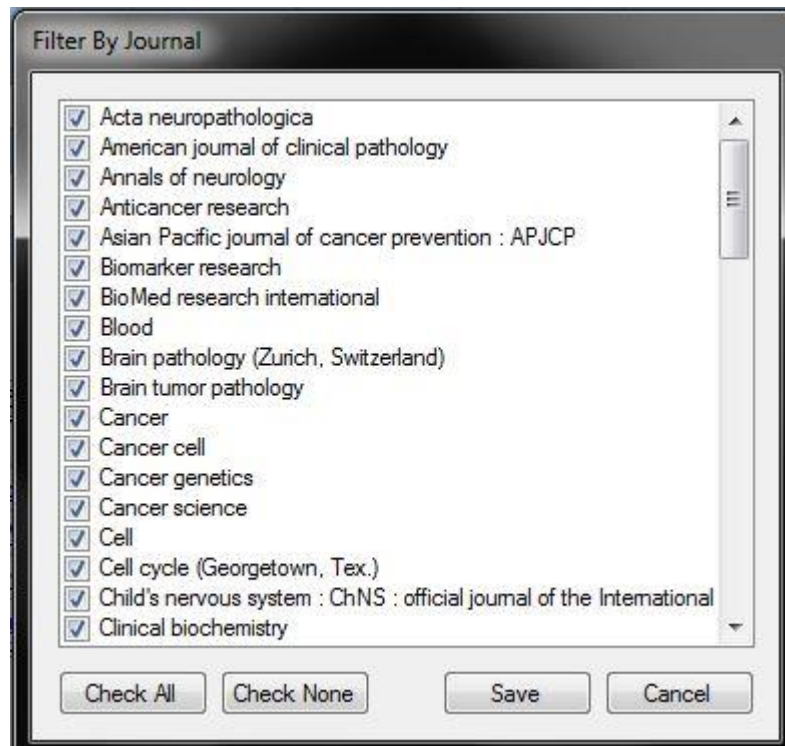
Filter By Journal

Acta neuropathologica
American journal of clinical pathology
Annals of neurology
Anticancer research
Asian Pacific journal of cancer prevention : APJCP
Biomarker research
BioMed research international
Blood
Brain pathology (Zurich, Switzerland)
Brain tumor pathology
Cancer
Cancer cell
Cancer genetics
Cancer science
Cell
Cell cycle (Georgetown, Tex.)
Child's nervous system : ChNS : official journal of the International
Clinical biochemistry

Check All
Check None
Save
Cancel